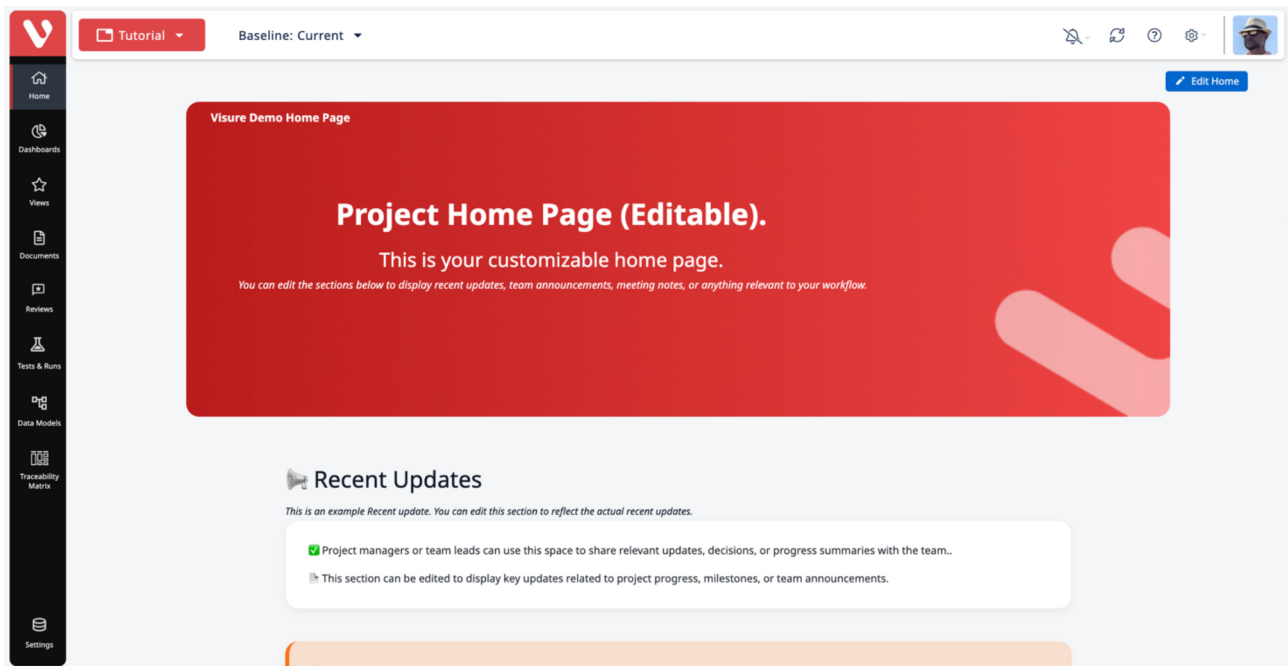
Tutorial

Baseline: Current

Edit Home

Home

Dashboards

Views

Documents

Reviews

Tests & Runs

Data Models

Traceability Matrix

Settings

Visure Demo Home Page

Project Home Page (Editable).

This is your customizable home page.

You can edit the sections below to display recent updates, team announcements, meeting notes, or anything relevant to your workflow.

Recent Updates

This is an example Recent update. You can edit this section to reflect the actual recent updates.

✅ Project managers or team leads can use this space to share relevant updates, decisions, or progress summaries with the team..

This section can be edited to display key updates related to project progress, milestones, or team announcements.